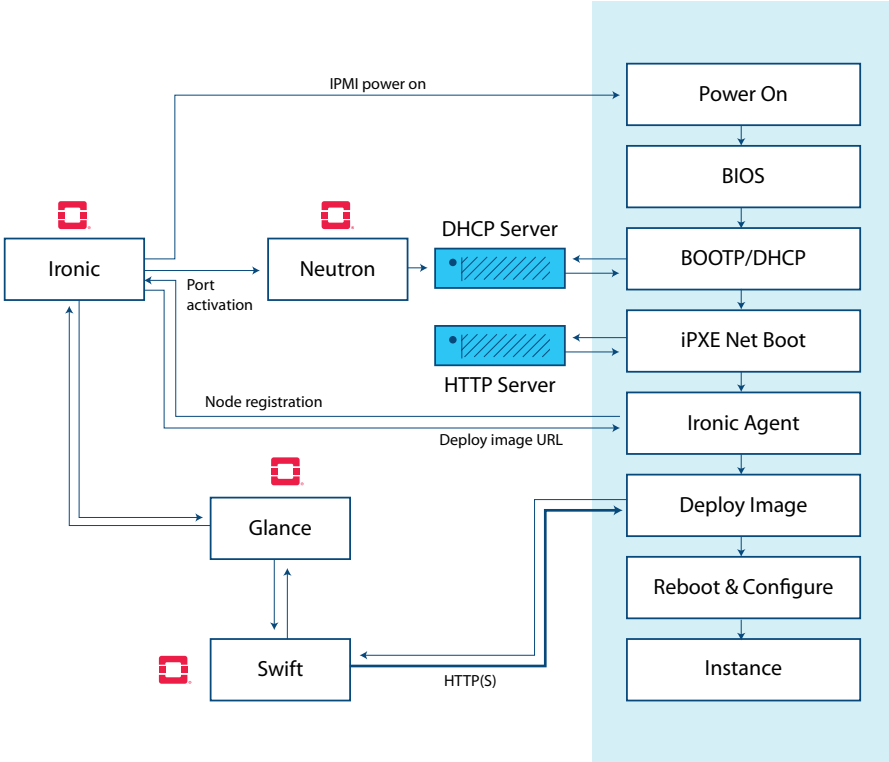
IPMI power on

Power On

BIOS

Ironic

Neutron

DHCP Server

BOOTP/DHCP

Port activation

iPXE Net Boot

HTTP Server

Node registration

Ironic Agent

Deploy image URL

Glance

Deploy Image

Reboot & Configure

Swift

HTTP(S)

Instance